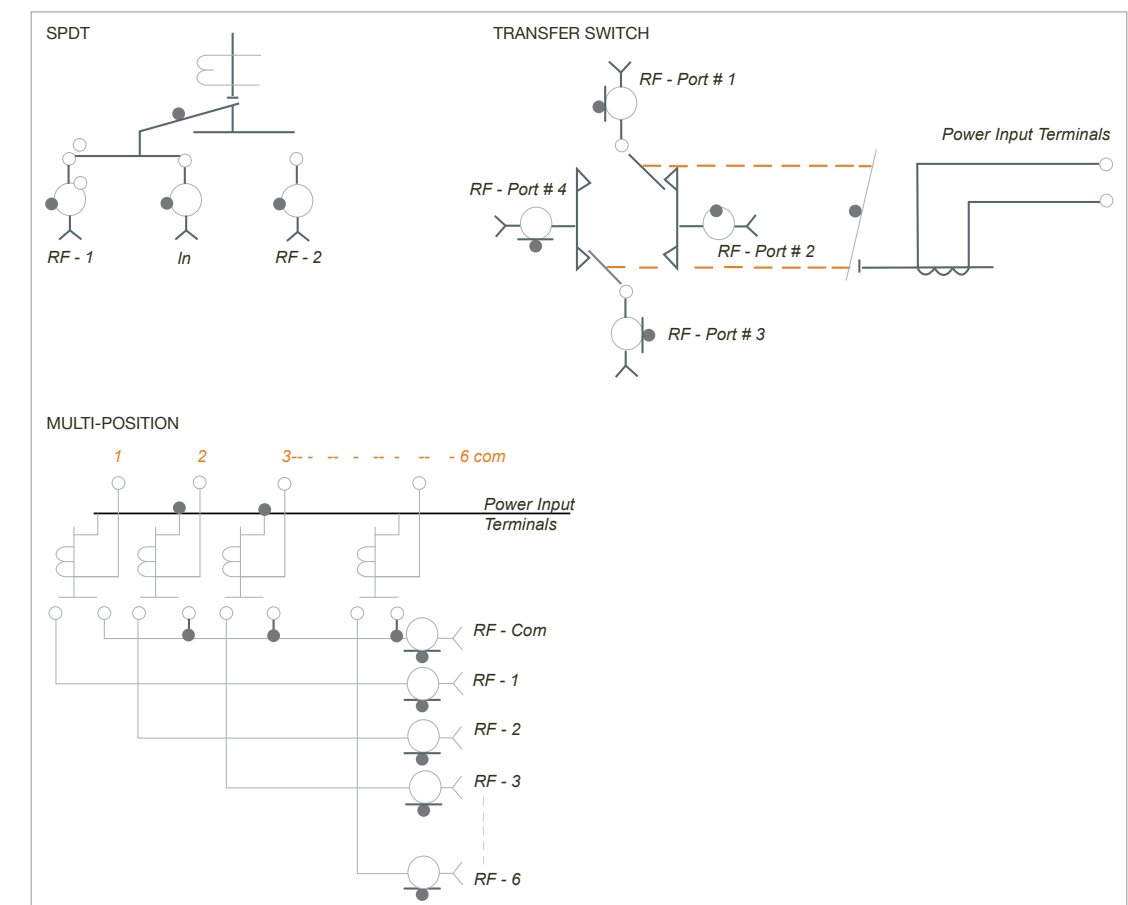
SPDT

RF - 1

In

RF - 2

TRANSFER SWITCH

RF - Port # 1

Power Input Terminals

RF - Port # 4

RF - Port # 2

RF - Port # 3

MULTI-POSITION

1 2 3-- - -- - -- - -- - 6 com

Power Input Terminals

RF - Com

RF - 1

RF - 2

RF - 3

RF - 6